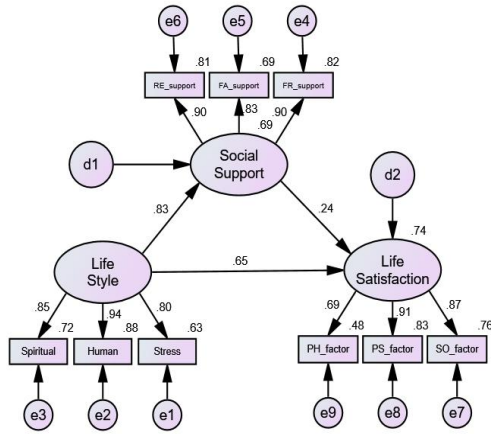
e6
e5
e4
.81
.69
.82
RE_support
FA_support
FR_support
.90
.83
.69
.90
d1
Social Support
d2
.83
.24
.74
Life Style
.65
Life Satisfaction
.85
.72
.94
.88
.80
.63
.69
.48
.91
.83
.87
.76
Spiritual
Human
Stress
PH_factor
PS_factor
SO_factor
e3
e2
e1
e9
e8
e7